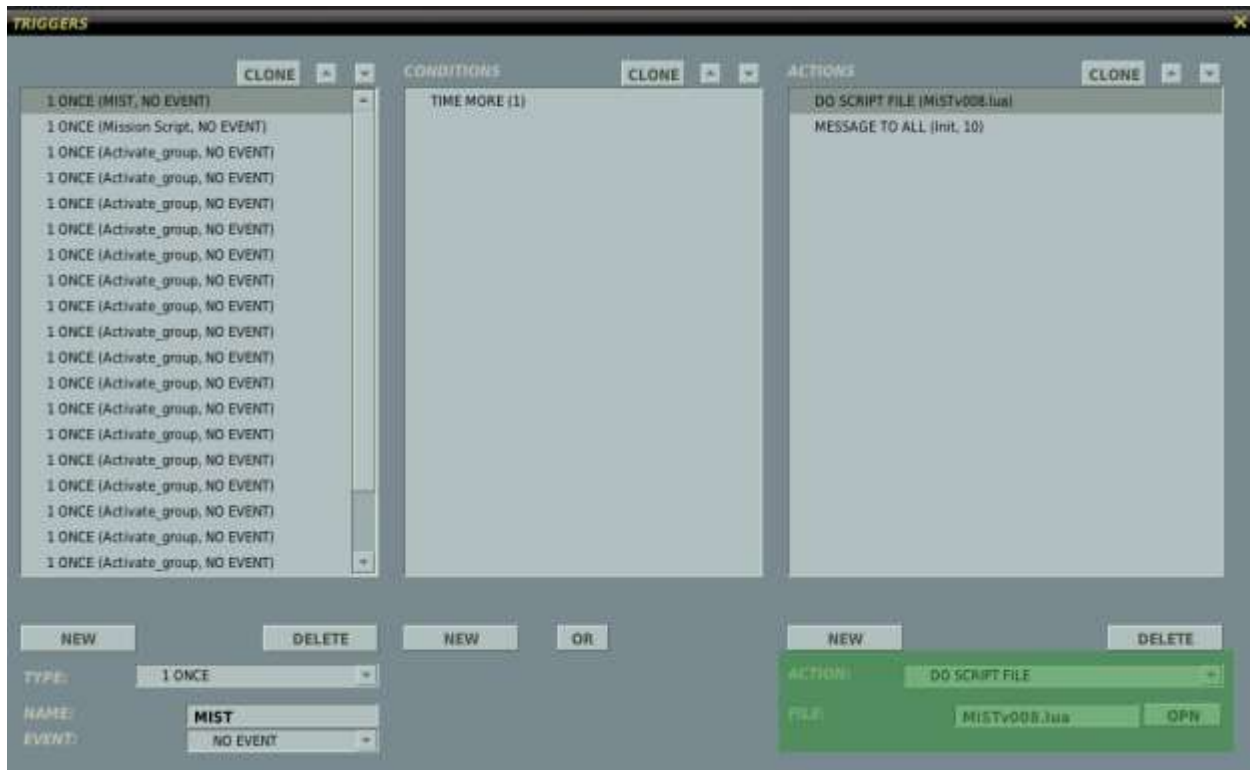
TRIGGERS

CLONE

1 ONCE (MIST, NO EVENT)
1 ONCE (Mission Script, NO EVENT)
1 ONCE (Activate_group, NO EVENT)
1 ONCE (Activate_group, NO EVENT)
1 ONCE (Activate_group, NO EVENT)
1 ONCE (Activate_group, NO EVENT)
1 ONCE (Activate_group, NO EVENT)
1 ONCE (Activate_group, NO EVENT)
1 ONCE (Activate_group, NO EVENT)
1 ONCE (Activate_group, NO EVENT)
1 ONCE (Activate_group, NO EVENT)
1 ONCE (Activate_group, NO EVENT)
1 ONCE (Activate_group, NO EVENT)
1 ONCE (Activate_group, NO EVENT)
1 ONCE (Activate_group, NO EVENT)
1 ONCE (Activate_group, NO EVENT)
1 ONCE (Activate_group, NO EVENT)
1 ONCE (Activate_group, NO EVENT)
1 ONCE (Activate_group, NO EVENT)

CONDITIONS
CLONE

TIME MORE (1)

ACTIONS
CLONE

DO SCRIPT FILE (MiSTv008.lua)
MESSAGE TO ALL (Init, 10)

NEW
DELETE
NEW
OR
NEW
DELETE

TYPE: 1 ONCE
NAME: MIST
EVENT: NO EVENT

ACTION: DO SCRIPT FILE
FILE: MISTv008.lua OPN